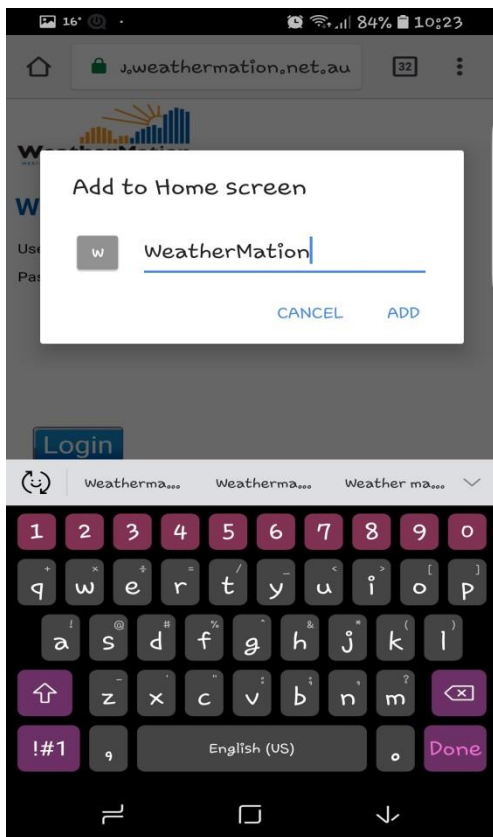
16° 84% 10:23

j.weathermation.net.au 32

W
Use
Pas

Add to Home screen

W WeatherMation

CANCEL ADD

Login

Weatherma... Weatherma... Weather ma...

1 2 3 4 5 6 7 8 9 0
+ × ÷ = / _ < > [ ]
q w e r t y u i o p
! @ # % ^ & * ( )
a s d f g h j k l
- ' " : ; , ?
z x c v b n m
!#1 , English (US) . Done